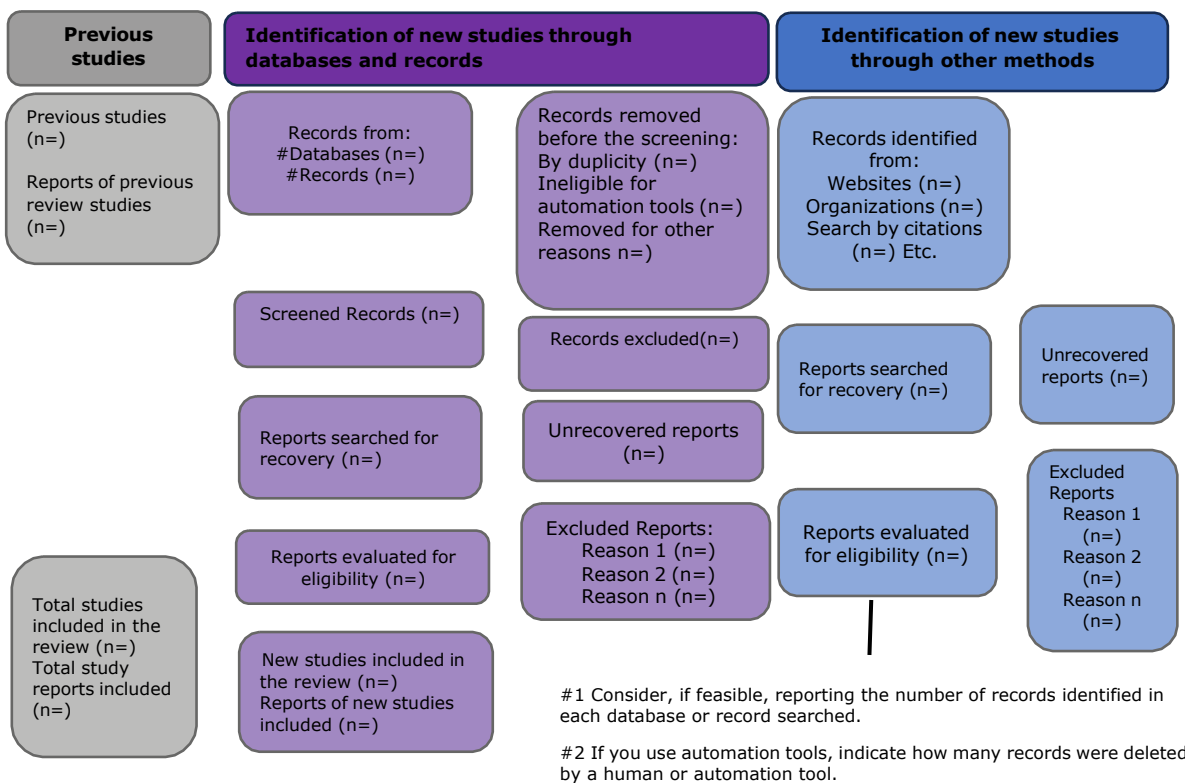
Previous studies

Identification of new studies through databases and records

Identification of new studies through other methods

Previous studies (n=)

Reports of previous review studies (n=)

Records from:
#Databases (n=)
#Records (n=)

Records removed before the screening:
By duplicity (n=)
Ineligible for automation tools (n=)
Removed for other reasons n=)

Records identified from:
Websites (n=)
Organizations (n=)
Search by citations (n=) Etc.

Screened Records (n=)

Records excluded(n=)

Reports searched for recovery (n=)

Unrecovered reports (n=)

Reports searched for recovery (n=)

Unrecovered reports (n=)

Excluded Reports
Reason 1 (n=)
Reason 2 (n=)
Reason n (n=)

Excluded Reports:
Reason 1 (n=)
Reason 2 (n=)
Reason n (n=)

Reports evaluated for eligibility (n=)

Reports evaluated for eligibility (n=)

Total studies included in the review (n=)
Total study reports included (n=)

New studies included in the review (n=)
Reports of new studies included (n=)

#1 Consider, if feasible, reporting the number of records identified in each database or record searched.

#2 If you use automation tools, indicate how many records were deleted by a human or automation tool.